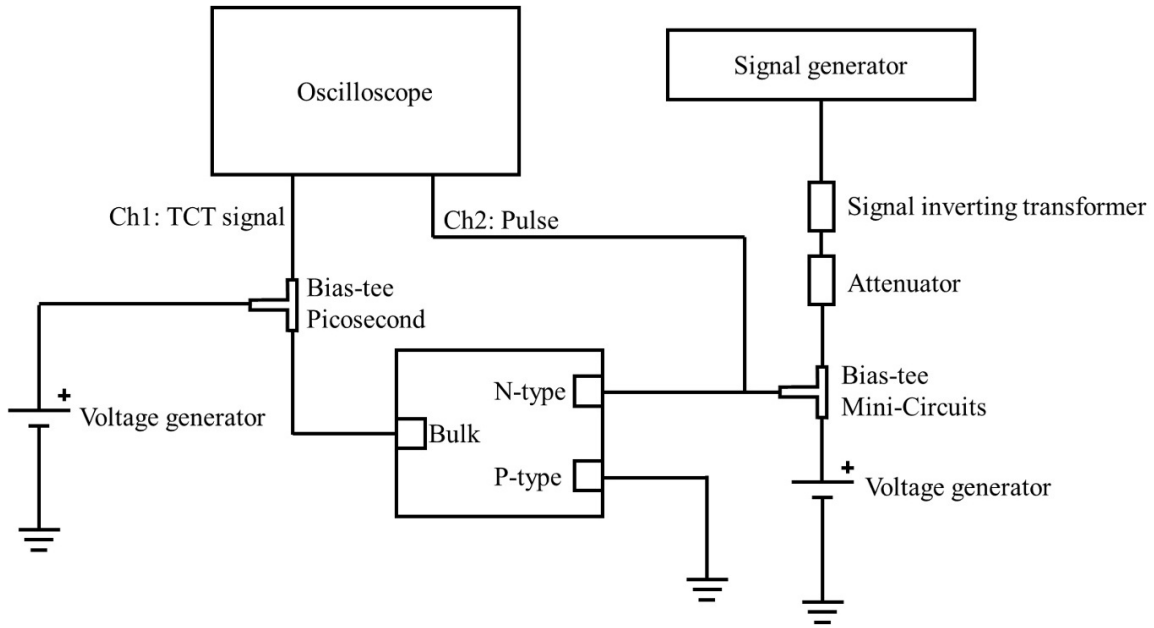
Oscilloscope

Signal generator

Ch1: TCT signal

Ch2: Pulse

Signal inverting transformer

Attenuator

Bias-tee
Picosecond

N-type

Bias-tee
Mini-Circuits

+
Voltage generator

Bulk

P-type

+
Voltage generator